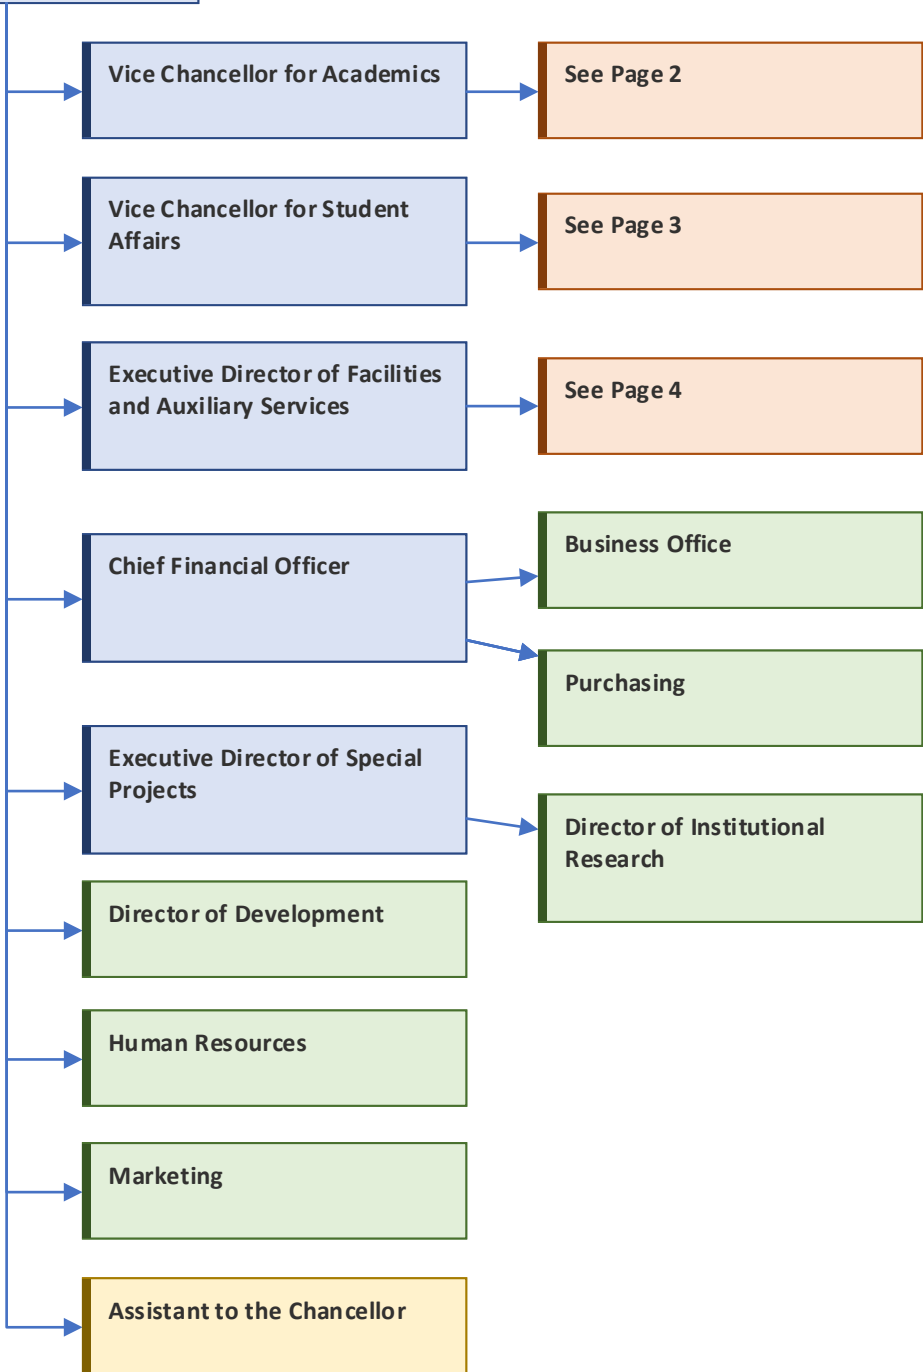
Vice Chancellor for Academics

See Page 2

Vice Chancellor for Student Affairs

See Page 3

Executive Director of Facilities and Auxiliary Services

See Page 4

Chief Financial Officer

Business Office

Purchasing

Executive Director of Special Projects

Director of Institutional Research

Director of Development

Human Resources

Marketing

Assistant to the Chancellor